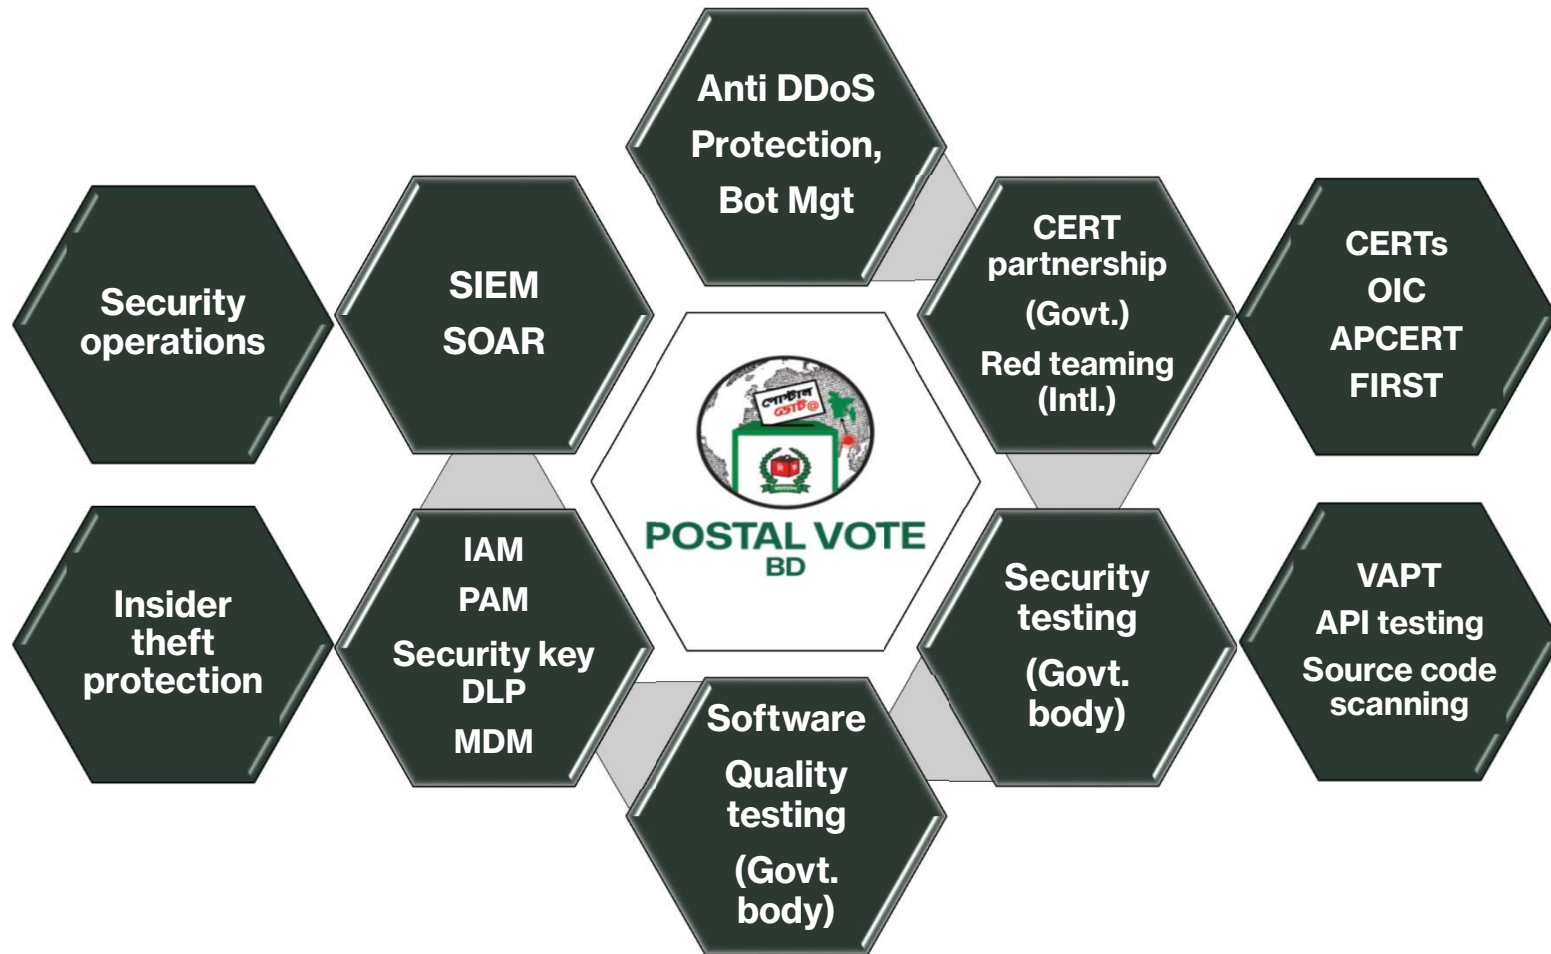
Anti DDoS Protection, Bot Mgt

Security operations

SIEM
SOAR

CERT partnership (Govt.)
Red teaming (Intl.)

CERTs
OIC
APCERT
FIRST

পোস্টাল ভোট

POSTAL VOTE
BD

Insider theft protection

IAM
PAM
Security key
DLP
MDM

Security testing (Govt. body)

VAPT
API testing
Source code scanning

Software Quality testing (Govt. body)